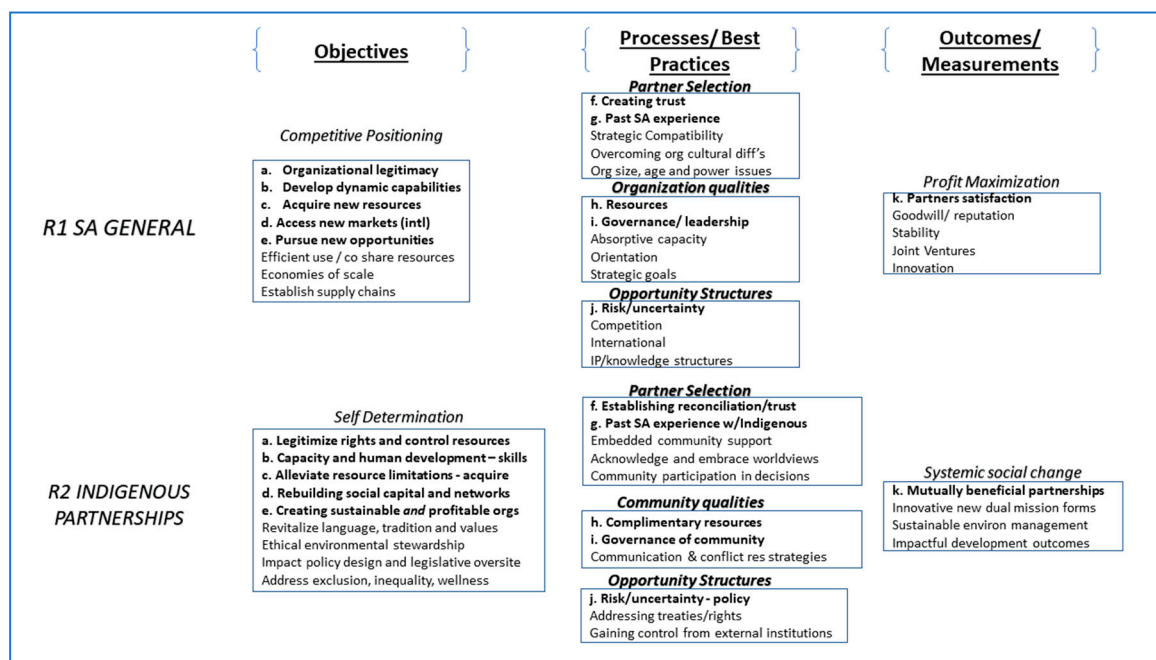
Objectives

Processes/ Best Practices

Outcomes/ Measurements

R1 SA GENERAL

Competitive Positioning

a. Organizational legitimacy
b. Develop dynamic capabilities
c. Acquire new resources
d. Access new markets (intl)
e. Pursue new opportunities
Efficient use / co share resources
Economies of scale
Establish supply chains

Partner Selection
f. Creating trust
g. Past SA experience
Strategic Compatibility
Overcoming org cultural diff's
Org size, age and power issues

Organization qualities
h. Resources
i. Governance/ leadership
Absorptive capacity
Orientation
Strategic goals

Opportunity Structures
j. Risk/uncertainty
Competition
International
IP/knowledge structures

Profit Maximization
k. Partners satisfaction
Goodwill/ reputation
Stability
Joint Ventures
Innovation

R2 INDIGENOUS PARTNERSHIPS

Self Determination

a. Legitimize rights and control resources
b. Capacity and human development – skills
c. Alleviate resource limitations - acquire
d. Rebuilding social capital and networks
e. Creating sustainable *and* profitable orgs
Revitalize language, tradition and values
Ethical environmental stewardship
Impact policy design and legislative oversite
Address exclusion, inequality, wellness

Partner Selection
f. Establishing reconciliation/trust
g. Past SA experience w/Indigenous
Embedded community support
Acknowledge and embrace worldviews
Community participation in decisions

Community qualities
h. Complimentary resources
i. Governance of community
Communication & conflict res strategies

Opportunity Structures
j. Risk/uncertainty - policy
Addressing treaties/rights
Gaining control from external institutions

Systemic social change
k. Mutually beneficial partnerships
Innovative new dual mission forms
Sustainable environ management
Impactful development outcomes